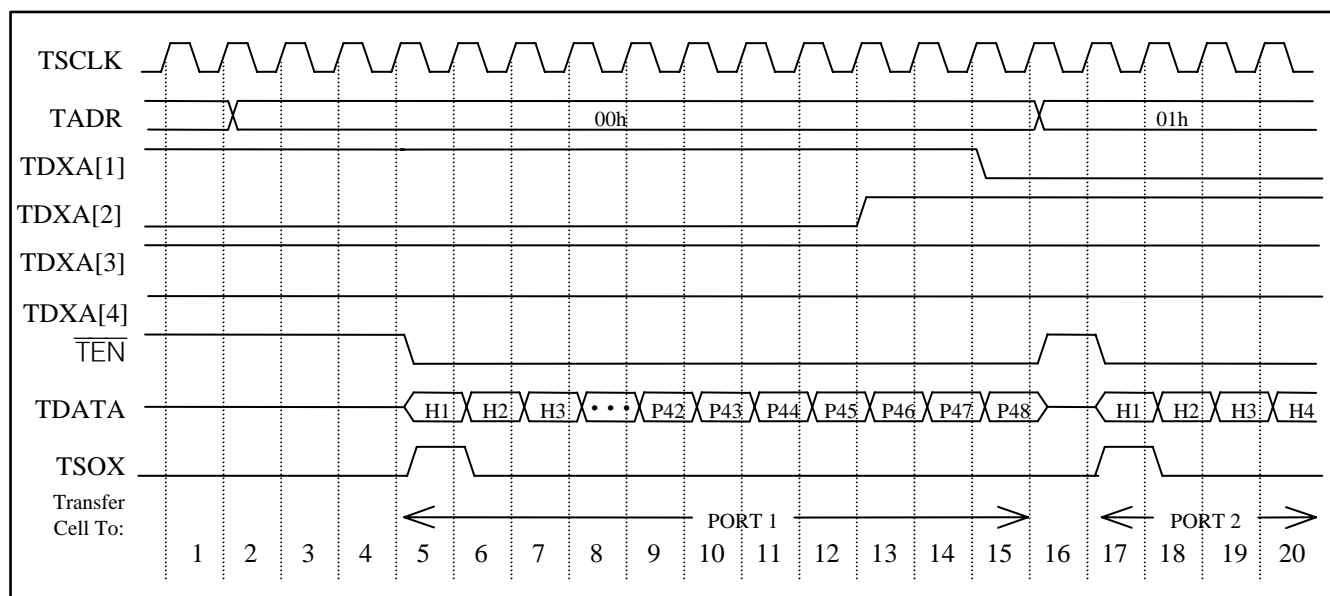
TSCLK

TADR

00h

01h

TDXA[1]

TDXA[2]

TDXA[3]

TDXA[4]

$\overline{TEN}$

TDATA

H1 H2 H3 • • • P42 P43 P44 P45 P46 P47 P48

H1 H2 H3 H4

TSOX

Transfer Cell To:

PORT 1

PORT 2

1 2 3 4 5 6 7 8 9 10 11 12 13 14 15 16 17 18 19 20